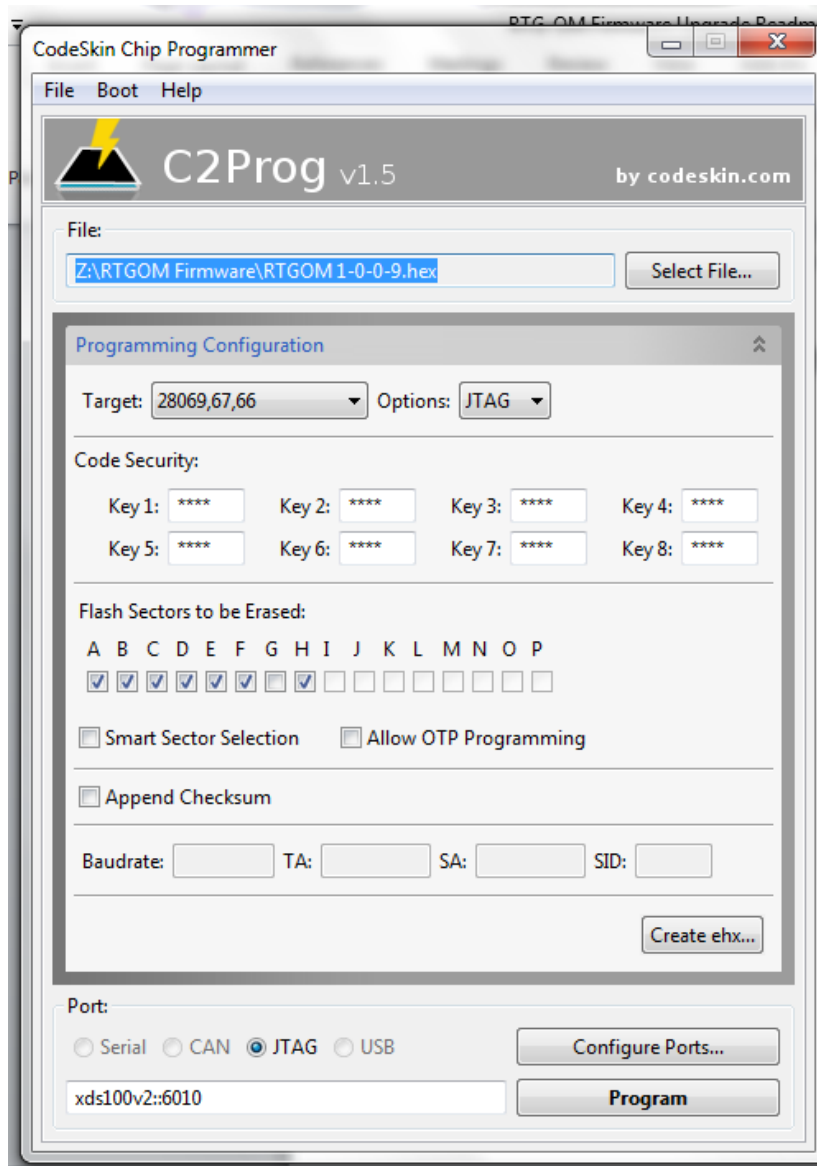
CodeSkin Chip Programmer

File Boot Help

C2Prog v1.5

by codeskin.com

File:

Z:\RTGOM Firmware\RTGOM 1-0-0-9.hex

Select File...

Programming Configuration

Target: 28069,67,66

Options: JTAG

Code Security:

Key 1: ****
Key 2: ****
Key 3: ****
Key 4: ****
Key 5: ****
Key 6: ****
Key 7: ****
Key 8: ****

Flash Sectors to be Erased:

A B C D E F G H I J K L M N O P

Smart Sector Selection

Allow OTP Programming

Append Checksum

Baudrate: TA: SA: SID:

Create ehx...

Port:

Serial CAN JTAG USB

Configure Ports...

xds100v2::6010

Program